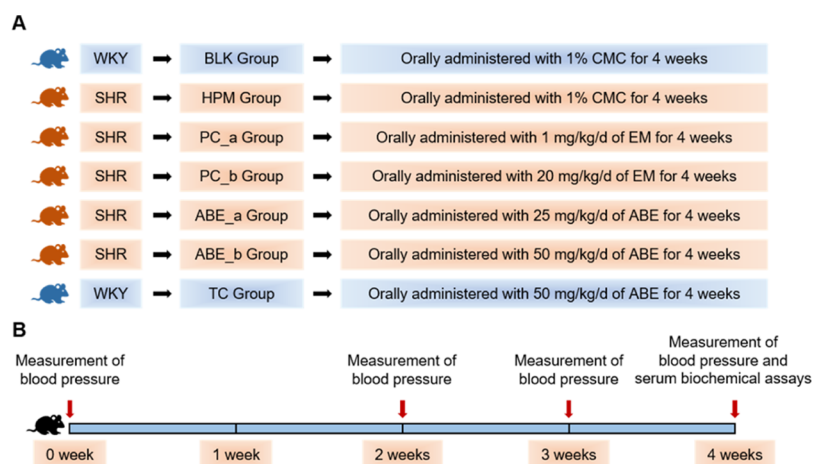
A

WKY ➡ BLK Group ➡ Orally administered with 1% CMC for 4 weeks

SHR ➡ HPM Group ➡ Orally administered with 1% CMC for 4 weeks

SHR ➡ PC_a Group ➡ Orally administered with 1 mg/kg/d of EM for 4 weeks

SHR ➡ PC_b Group ➡ Orally administered with 20 mg/kg/d of EM for 4 weeks

SHR ➡ ABE_a Group ➡ Orally administered with 25 mg/kg/d of ABE for 4 weeks

SHR ➡ ABE_b Group ➡ Orally administered with 50 mg/kg/d of ABE for 4 weeks

WKY ➡ TC Group ➡ Orally administered with 50 mg/kg/d of ABE for 4 weeks

B

Measurement of blood pressure

Measurement of blood pressure

Measurement of blood pressure

Measurement of blood pressure and serum biochemical assays

0 week

1 week

2 weeks

3 weeks

4 weeks